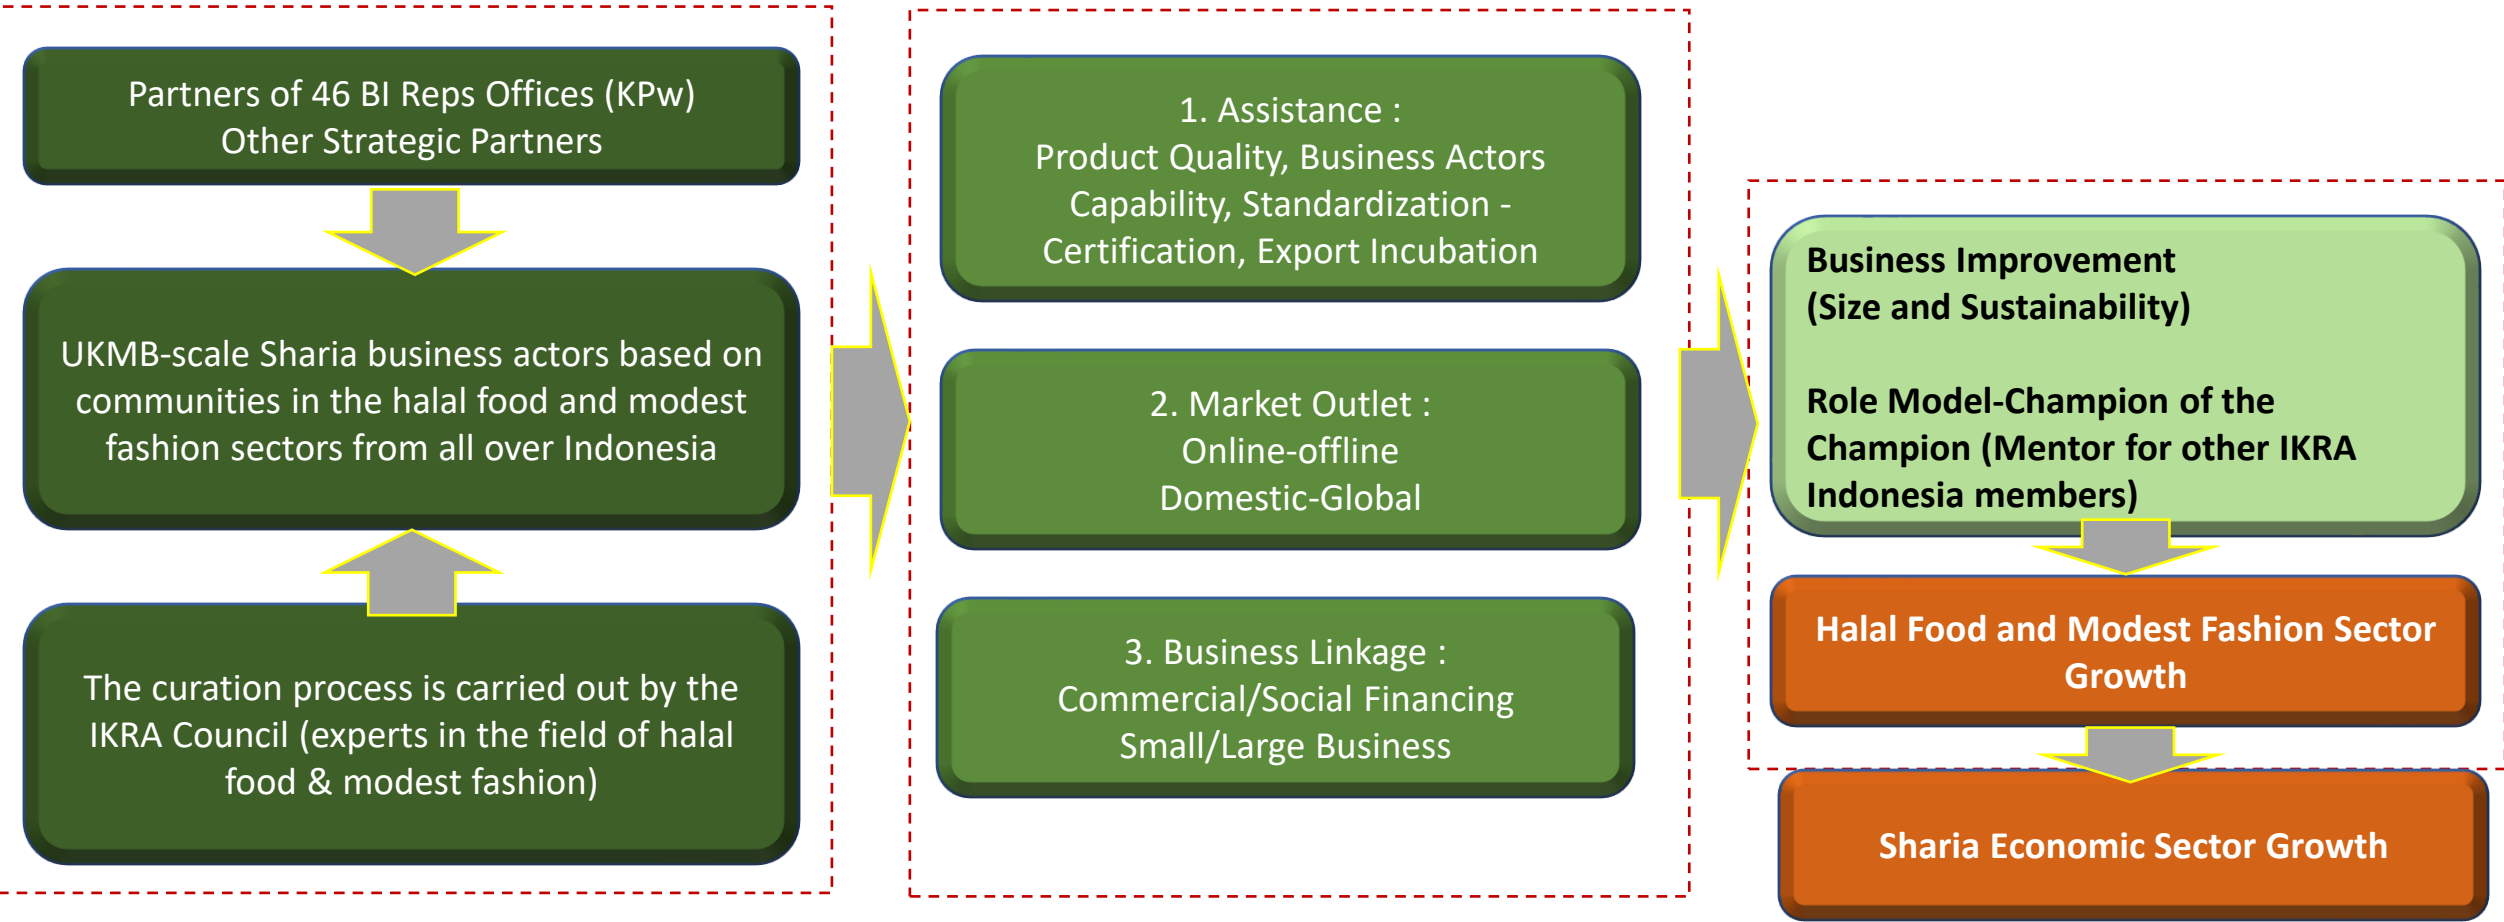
Partners of 46 BI Reps Offices (KPw)
Other Strategic Partners

UKMB-scale Sharia business actors based on communities in the halal food and modest fashion sectors from all over Indonesia

The curation process is carried out by the IKRA Council (experts in the field of halal food & modest fashion)

1. Assistance :
Product Quality, Business Actors Capability, Standardization - Certification, Export Incubation

2. Market Outlet :
Online-offline
Domestic-Global

3. Business Linkage :
Commercial/Social Financing
Small/Large Business

Business Improvement
(Size and Sustainability)

Role Model-Champion of the Champion (Mentor for other IKRA Indonesia members)

Halal Food and Modest Fashion Sector Growth

Sharia Economic Sector Growth